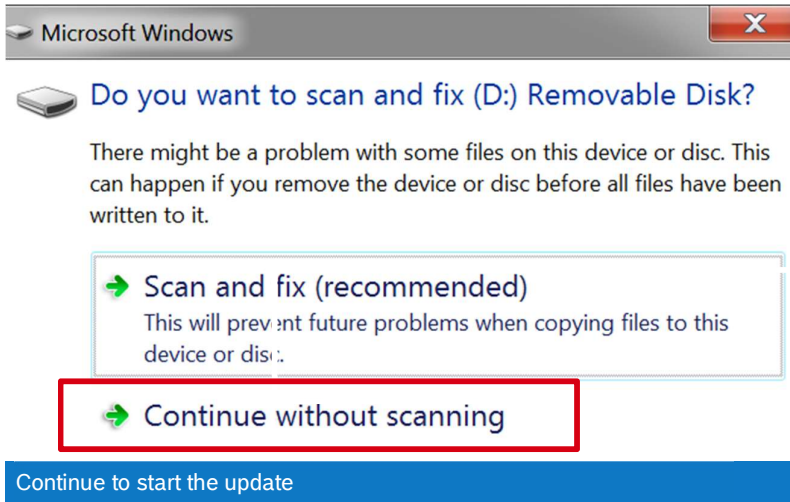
Microsoft Windows

Do you want to scan and fix (D:) Removable Disk?

There might be a problem with some files on this device or disc. This can happen if you remove the device or disc before all files have been written to it.

Scan and fix (recommended)
This will prevent future problems when copying files to this device or disc.

Continue without scanning

Continue to start the update